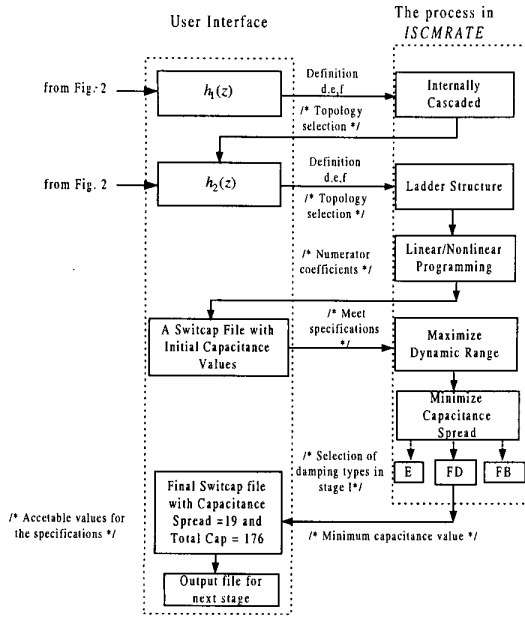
User Interface

The process in *ISCMRATE*

from Fig. 2

$h_1(z)$

Definition d,e,f

/* Topology selection */

Internally Cascaded

from Fig. 2

$h_2(z)$

Definition d,e,f

/* Topology selection */

Ladder Structure

/* Numerator coefficients */

Linear/Nonlinear Programming

A Switcap File with Initial Capacitance Values

/* Meet specifications */

Maximize Dynamic Range

Minimize Capacitance Spread

/* Selection of damping types in stage I*/

E

FD

FB

/* Accetable values for the specifications */

Final Switcap file with Capacitance Spread =19 and Total Cap = 176

/* Minimum capacitance value */

Output file for next stage